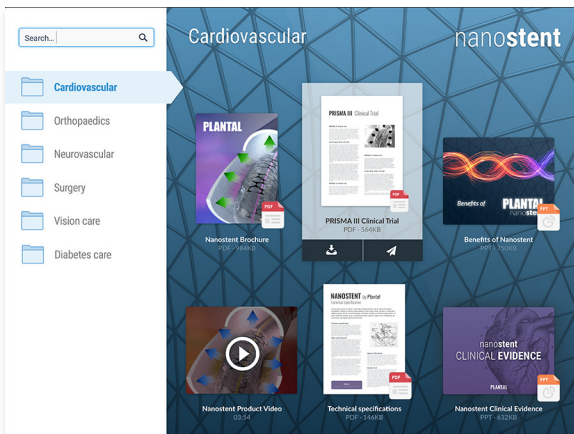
Search...

Cardiovascular

Orthopaedics

Neurovascular

Surgery

Vision care

Diabetes care

Cardiovascular

nanostent

PLANTAL

PDF

Nanostent Brochure

PDF - 984KB

PRISMA III Clinical Trial

PDF

PRISMA III Clinical Trial

PDF - 564KB

Benefits of PLANTAL nanostent

PPT

Benefits of Nanostent

PPT - 750KB

Nanostent Product Video

03:54

NANOSTENT by PLANTAL

Technical specifications

PDF

Technical specifications

PDF - 146KB

nanostent CLINICAL EVIDENCE

PLANTAL

PPT

Nanostent Clinical Evidence

PPT - 632KB